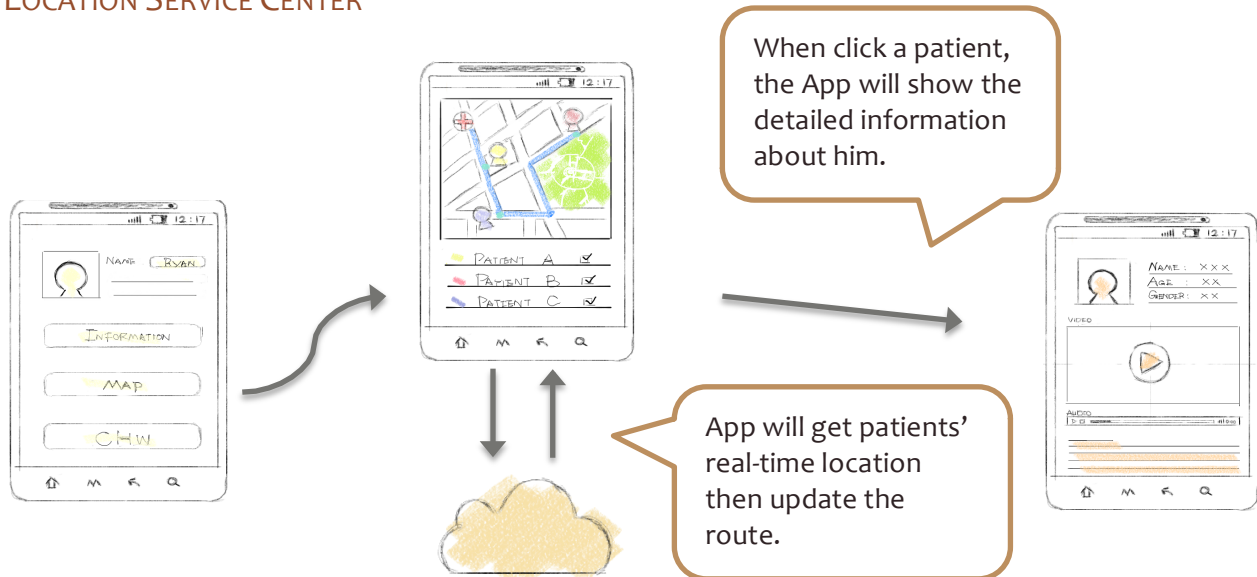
LOCATION SERVICE CENTER

12:17

NAME RYAN

INFORMATION

MAP

CHW

12:17

PATIENT A

PATIENT B

PATIENT C

When click a patient, the App will show the detailed information about him.

12:17

NAME : XXX
AGE : XX
GENDER : XX

VIDEO

AUDIO

App will get patients' real-time location then update the route.